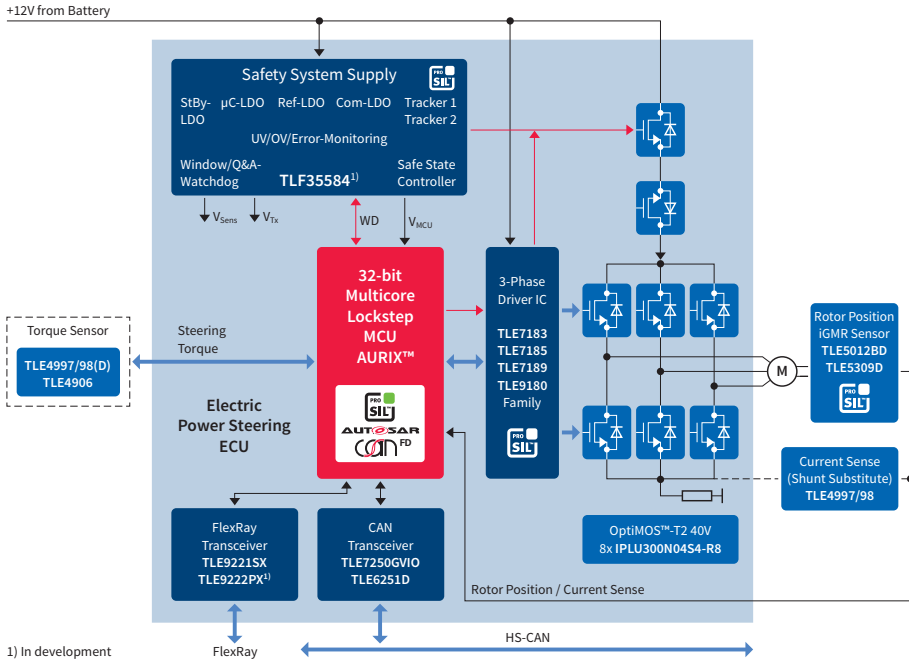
+12V from Battery

Safety System Supply
PRO SIL

StBy-LDO
µC-LDO
Ref-LDO
Com-LDO
Tracker 1
Tracker 2
UV/OV/Error-Monitoring
Window/Q&A-Watchdog
TLF35584$^{1)}$
Safe State Controller

$V_{Sens}$
$V_{Tx}$
WD
$V_{MCU}$

32-bit Multicore Lockstep MCU AURIX™
PRO SIL
AUTOSAR
CAN FD

3-Phase Driver IC
TLE7183
TLE7185
TLE7189
TLE9180
Family
PRO SIL

Torque Sensor
TLE4997/98(D)
TLE4906

Steering Torque

Electric Power Steering ECU

M

Rotor Position iGMR Sensor
TLE5012BD
TLE5309D
PRO SIL

Current Sense (Shunt Substitute)
TLE4997/98

OptiMOS™-T2 40V
8x IPLU300N04S4-R8

FlexRay Transceiver
TLE9221SX
TLE9222PX$^{1)}$

CAN Transceiver
TLE7250GVIO
TLE6251D

Rotor Position / Current Sense

1) In development
FlexRay
HS-CAN